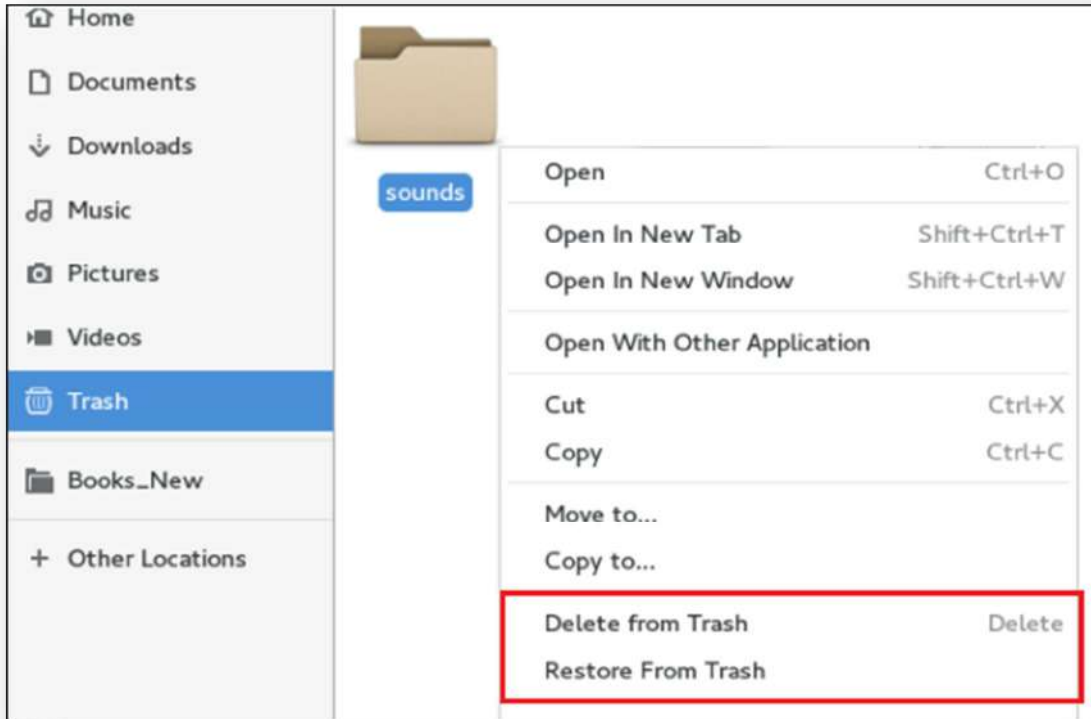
Home
Documents
Downloads
Music
Pictures
Videos
Trash
Books_New
+ Other Locations

sounds

| | |
|---|---|
| Open | Ctrl+O |
| Open In New Tab | Shift+Ctrl+T |
| Open In New Window | Shift+Ctrl+W |
| Open With Other Application | |
| Cut | Ctrl+X |
| Copy | Ctrl+C |
| Move to... | |
| Copy to... | |
| Delete from Trash | Delete |
| Restore From Trash | |